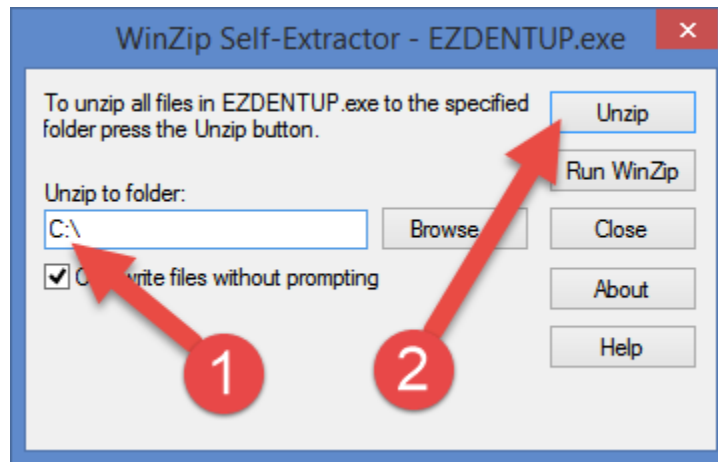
WinZip Self-Extractor - EZDENTUP.exe

×

To unzip all files in EZDENTUP.exe to the specified folder press the Unzip button.

Unzip

Run WinZip

Unzip to folder:

C:\

Browse

Close

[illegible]write files without prompting

About

Help

1

2